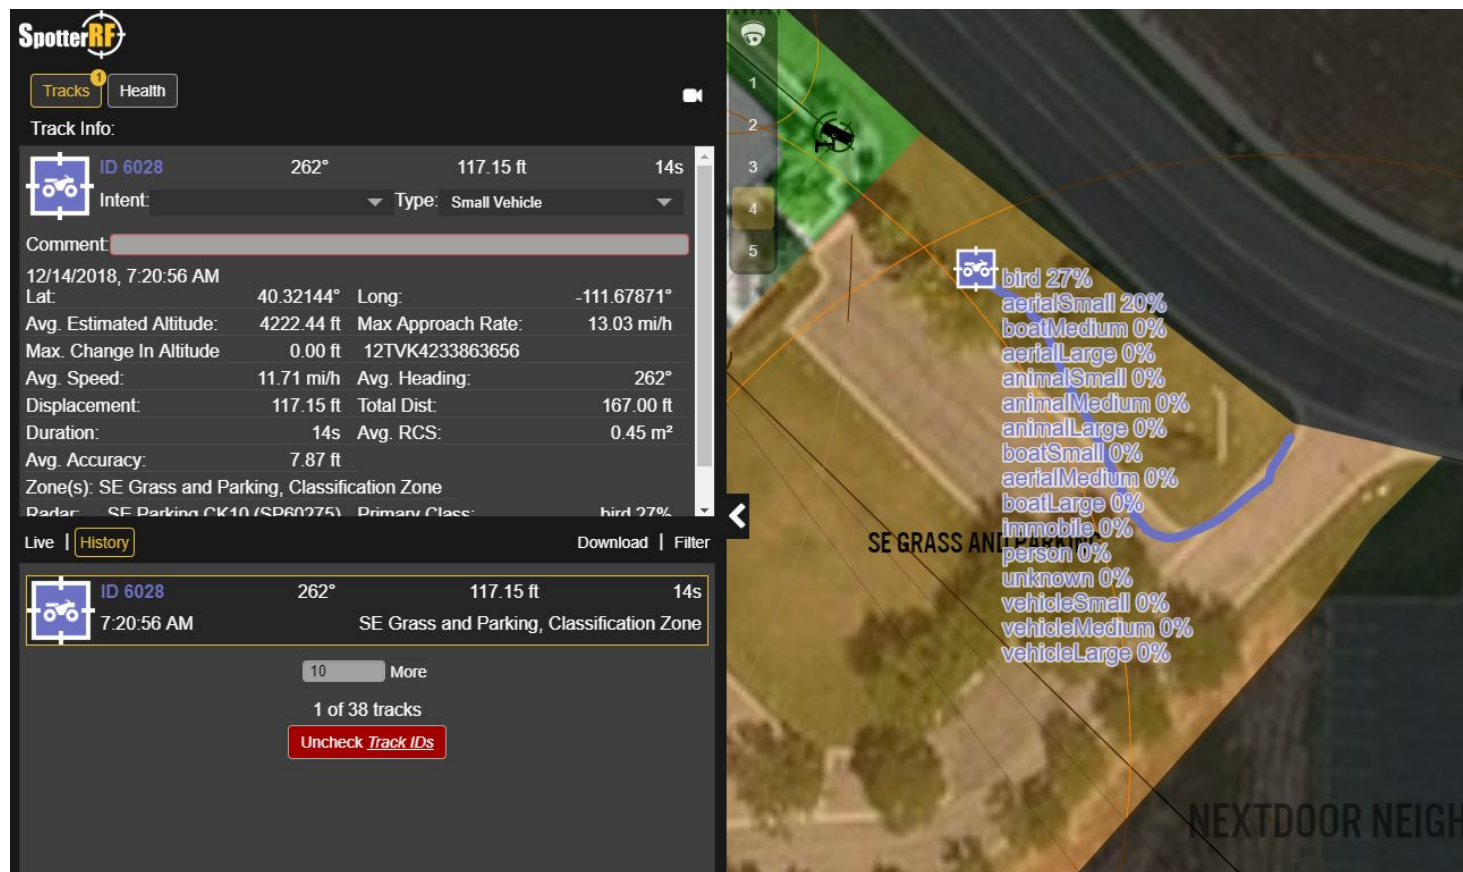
SpotterRF

Tracks 1 Health

Track Info:

ID 6028 262° 117.15 ft 14s

Intent: Type: Small Vehicle

Comment:

12/14/2018, 7:20:56 AM

| | | | |
|---|---|---|---|
| Lat: | 40.32144° | Long: | -111.67871° |
| Avg. Estimated Altitude: | 4222.44 ft | Max Approach Rate: | 13.03 mi/h |
| Max. Change In Altitude | 0.00 ft | 12TVK4233863656 | |
| Avg. Speed: | 11.71 mi/h | Avg. Heading: | 262° |
| Displacement: | 117.15 ft | Total Dist: | 167.00 ft |
| Duration: | 14s | Avg. RCS: | 0.45 m² |
| Avg. Accuracy: | 7.87 ft | | |

Zone(s): SE Grass and Parking, Classification Zone

Radar: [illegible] Primary Class: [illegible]

Live | History Download | Filter

ID 6028 262° 117.15 ft 14s
7:20:56 AM SE Grass and Parking, Classification Zone

10 More

1 of 38 tracks

Uncheck Track IDs

1
2
3
4
5

bird 27%
aerialSmall 20%
boatMedium 0%
aerialLarge 0%
animalSmall 0%
animalMedium 0%
animalLarge 0%
boatSmall 0%
aerialMedium 0%
boatLarge 0%
immobile 0%
person 0%
unknown 0%
vehicleSmall 0%
vehicleMedium 0%
vehicleLarge 0%

SE GRASS AND PARKING

NEXTDOOR NEIGH